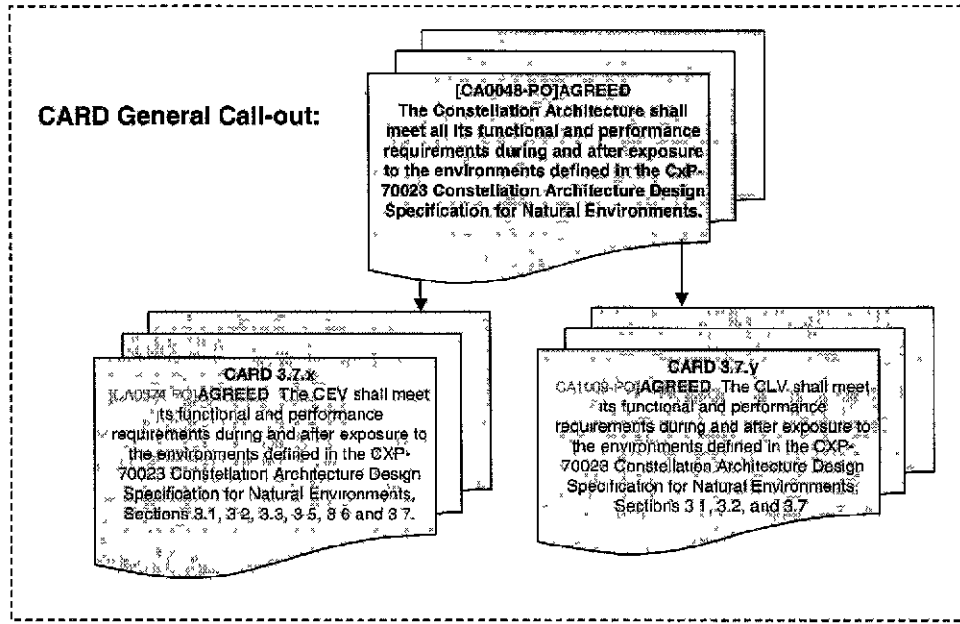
CARD General Call-out:

[CA0048-PO]AGREED The Constellation Architecture shall meet all its functional and performance requirements during and after exposure to the environments defined in the CxP-70023 Constellation Architecture Design Specification for Natural Environments.

CARD 3.7.x
[CA0574-PO]AGREED The CEV shall meet its functional and performance requirements during and after exposure to the environments defined in the CXP-70023 Constellation Architecture Design Specification for Natural Environments, Sections 3.1, 3.2, 3.3, 3.5, 3.6 and 3.7.

CARD 3.7.y
CA1008-PO]AGREED The CLV shall meet its functional and performance requirements during and after exposure to the environments defined in the CXP-70023 Constellation Architecture Design Specification for Natural Environments, Sections 3.1, 3.2, and 3.7